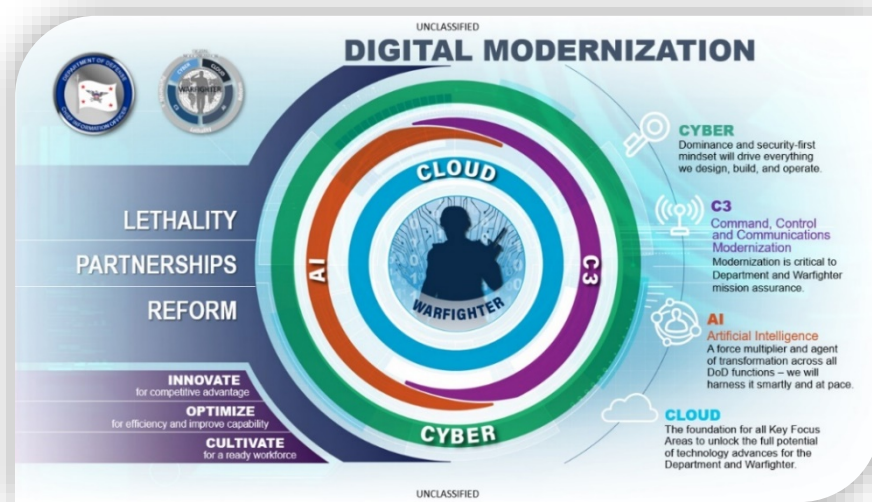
UNCLASSIFIED

DIGITAL MODERNIZATION

LETHALITY

PARTNERSHIPS

REFORM

INNOVATE
for competitive advantage

OPTIMIZE
for efficiency and improve capability

CULTIVATE
for a ready workforce

CLOUD

AI

C3

WARFIGHTER

CYBER

CYBER
Dominance and security-first mindset will drive everything we design, build, and operate.

C3
Command, Control and Communications Modernization
Modernization is critical to Department and Warfighter mission assurance.

AI
Artificial Intelligence
A force multiplier and agent of transformation across all DoD functions – we will harness it smartly and at pace.

CLOUD
The foundation for all Key Focus Areas to unlock the full potential of technology advances for the Department and Warfighter.

UNCLASSIFIED